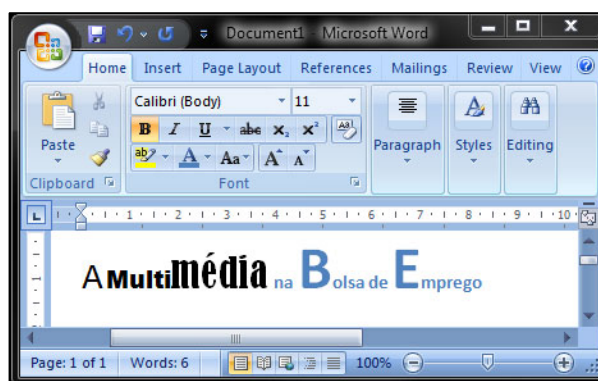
Document1 - Microsoft Word

Home Insert Page Layout References Mailings Review View

Paste
Clipboard

Calibri (Body) 11
B I U abe $x_2$ $x^2$
Aa A A
Font

Paragraph
Styles
Editing

· 1 · 1 · 1 · 2 · 1 · 3 · 1 · 4 · 1 · 5 · 1 · 6 · 1 · 7 · 1 · 8 · 1 · 9 · 1 · 10 ·

A MultiMédia na Bolsa de Emprego

Page: 1 of 1 Words: 6 100%